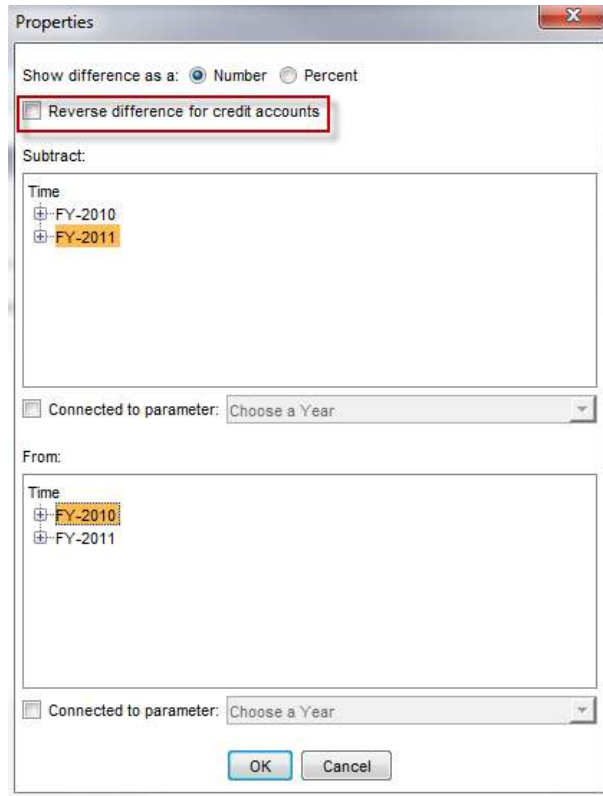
Properties

Show difference as a: Number Percent

Reverse difference for credit accounts

Subtract:

Time
FY-2010
FY-2011

Connected to parameter: Choose a Year

From:

Time
FY-2010
FY-2011

Connected to parameter: Choose a Year

OK Cancel